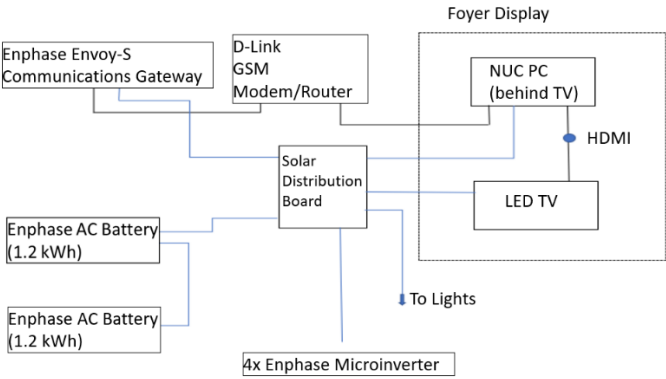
Foyer Display

Enphase Envoy-S Communications Gateway

D-Link GSM Modem/Router

NUC PC (behind TV)

HDMI

Solar Distribution Board

LED TV

Enphase AC Battery (1.2 kWh)

Enphase AC Battery (1.2 kWh)

To Lights

4x Enphase Microinverter